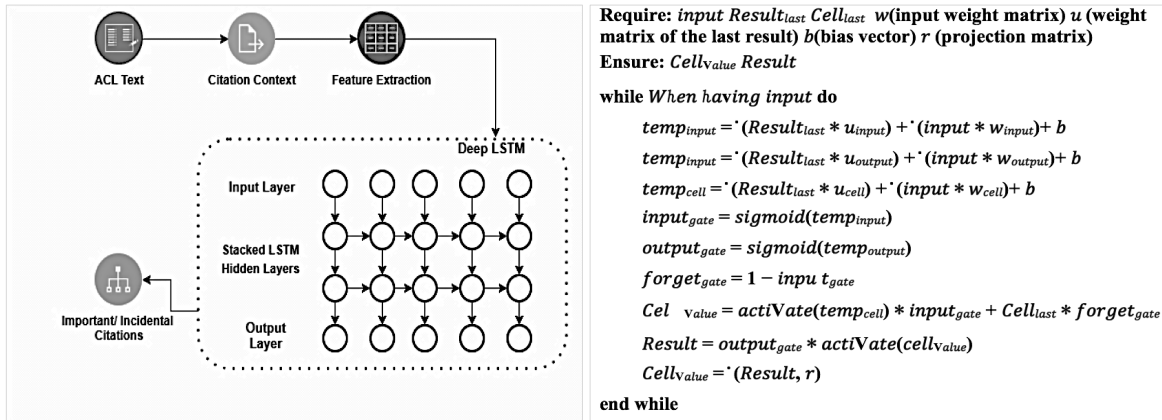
ACL Text

Citation Context

Feature Extraction

Deep LSTM

Input Layer

Stacked LSTM Hidden Layers

Output Layer

Important/ Incidental Citations

**Require:** $input\ Result_{last}\ Cell_{last}$ $w$(input weight matrix) $u$ (weight matrix of the last result) $b$(bias vector) $r$ (projection matrix)
**Ensure:** $Cell_{value}\ Result$

**while** $When\ having\ input$ **do**

$temp_{input} = {}^{\cdot}(Result_{last} * u_{input}) + {}^{\cdot}(input * w_{input}) + b$

$temp_{input} = {}^{\cdot}(Result_{last} * u_{output}) + {}^{\cdot}(input * w_{output}) + b$

$temp_{cell} = {}^{\cdot}(Result_{last} * u_{cell}) + {}^{\cdot}(input * w_{cell}) + b$

$input_{gate} = sigmoid(temp_{input})$

$output_{gate} = sigmoid(temp_{output})$

$forget_{gate} = 1 - inpu\ t_{gate}$

$Cel\ \ v_{value} = actiVate(temp_{cell}) * input_{gate} + Cell_{last} * forget_{gate}$

$Result = output_{gate} * actiVate(cell_{value})$

$Cell_{value} = {}^{\cdot}(Result, r)$

**end while**